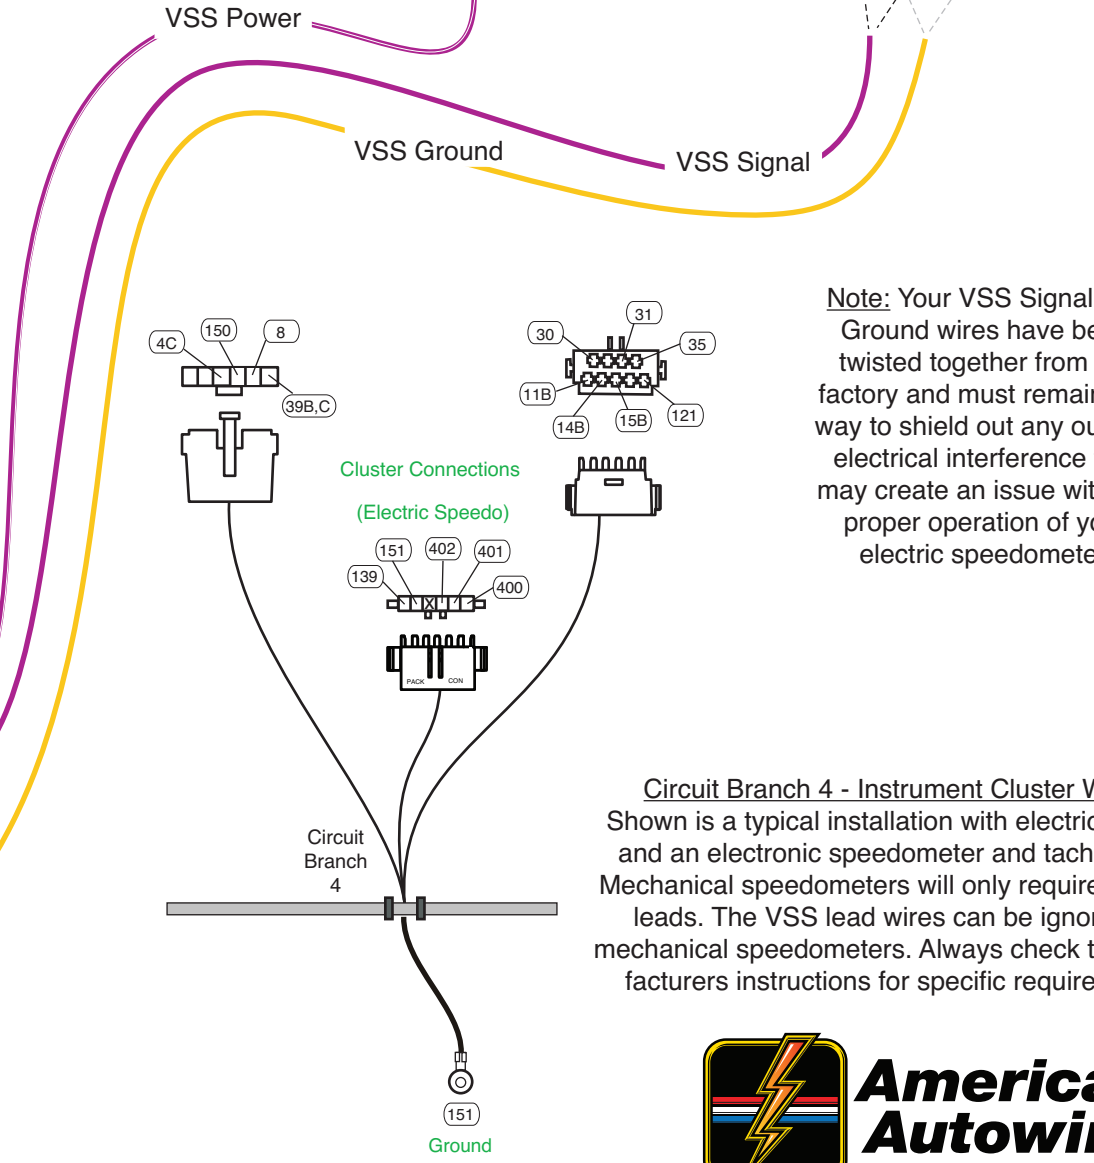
VSS Power

VSS Ground

VSS Signal

Note: Your VSS Signal Ground wires have be twisted together from factory and must remai way to shield out any ou electrical interference may create an issue wit proper operation of yo electric speedomete

4C
150
8
39B,C

30
31
35
11B
14B
15B
121

Cluster Connections
(Electric Speedo)

151
402
401
139
400

PACK
CON

Circuit Branch 4 - Instrument Cluster W
Shown is a typical installation with electric and an electronic speedometer and tach Mechanical speedometers will only require leads. The VSS lead wires can be ignor mechanical speedometers. Always check t facturers instructions for specific require

Circuit Branch 4

151
Ground

America Autowi